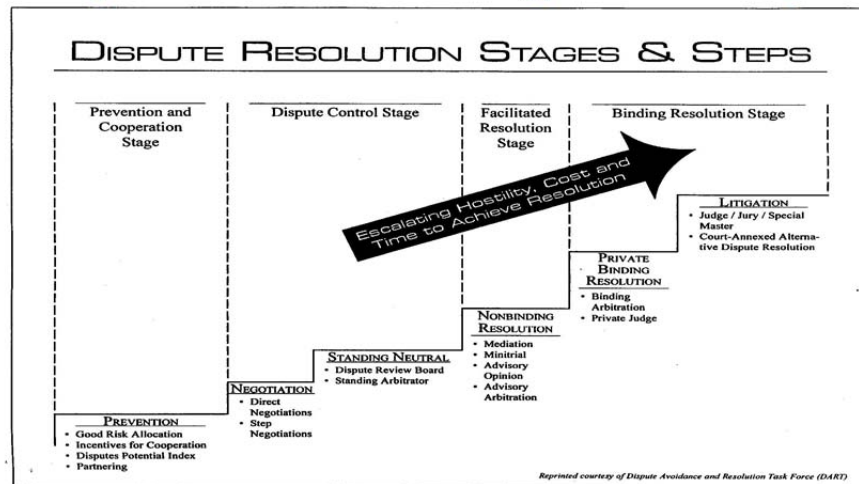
DISPUTE RESOLUTION STAGES & STEPS

Prevention and Cooperation Stage

Dispute Control Stage

Facilitated Resolution Stage

Binding Resolution Stage

Escalating Hostility, Cost and Time to Achieve Resolution

LITIGATION
• Judge / Jury / Special Master
• Court-Annexed Alternative Dispute Resolution

PRIVATE BINDING RESOLUTION
• Binding Arbitration
• Private Judge

NONBINDING RESOLUTION
• Mediation
• Minitrial
• Advisory Opinion
• Advisory Arbitration

STANDING NEUTRAL
• Dispute Review Board
• Standing Arbitrator

NEGOTIATION
• Direct Negotiations
• Step Negotiations

PREVENTION
• Good Risk Allocation
• Incentives for Cooperation
• Disputes Potential Index
• Partnering

Reprinted courtesy of Dispute Avoidance and Resolution Task Force (DART)